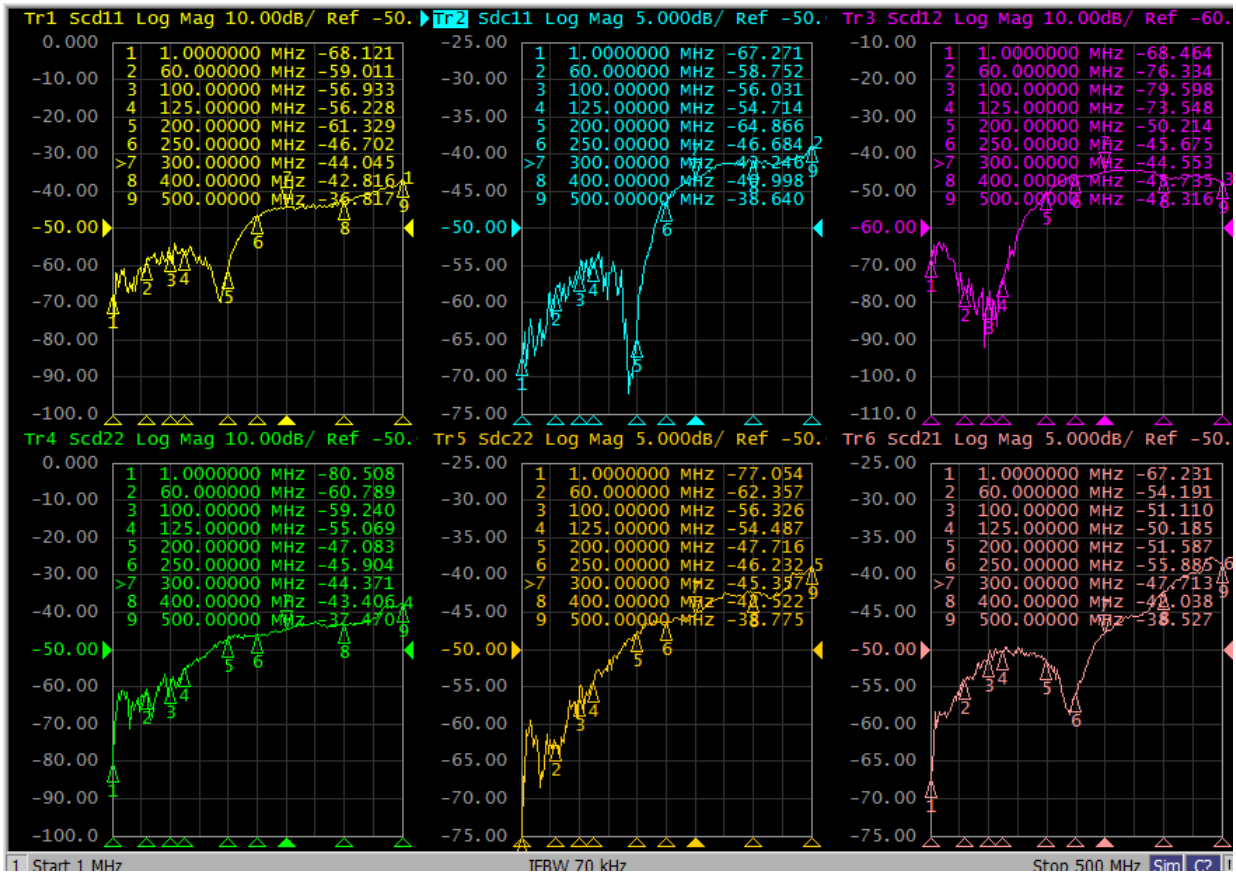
Tr1 Scd11 Log Mag 10.00dB/ Ref -50.

0.000
-10.00
-20.00
-30.00
-40.00
-50.00
-60.00
-70.00
-80.00
-90.00
-100.0

1 1.0000000 MHz -68.121
2 60.000000 MHz -59.011
3 100.00000 MHz -56.933
4 125.00000 MHz -56.228
5 200.00000 MHz -61.329
6 250.00000 MHz -46.702
>7 300.00000 MHz -44.045
8 400.00000 MHz -42.816
9 500.00000 MHz -36.817

Tr2 Sdc11 Log Mag 5.000dB/ Ref -50.

-25.00
-30.00
-35.00
-40.00
-45.00
-50.00
-55.00
-60.00
-65.00
-70.00
-75.00

1 1.0000000 MHz -67.271
2 60.000000 MHz -58.752
3 100.00000 MHz -56.031
4 125.00000 MHz -54.714
5 200.00000 MHz -64.866
6 250.00000 MHz -46.684
>7 300.00000 MHz -42.246
8 400.00000 MHz -40.998
9 500.00000 MHz -38.640

Tr3 Scd12 Log Mag 10.00dB/ Ref -60.

-10.00
-20.00
-30.00
-40.00
-50.00
-60.00
-70.00
-80.00
-90.00
-100.0
-110.0

1 1.0000000 MHz -68.464
2 60.000000 MHz -76.334
3 100.00000 MHz -79.598
4 125.00000 MHz -73.548
5 200.00000 MHz -50.214
6 250.00000 MHz -45.675
>7 300.00000 MHz -44.553
8 400.00000 MHz -45.735
9 500.00000 MHz -48.316

Tr4 Scd22 Log Mag 10.00dB/ Ref -50.

0.000
-10.00
-20.00
-30.00
-40.00
-50.00
-60.00
-70.00
-80.00
-90.00
-100.0

1 1.0000000 MHz -80.508
2 60.000000 MHz -60.789
3 100.00000 MHz -59.240
4 125.00000 MHz -55.069
5 200.00000 MHz -47.083
6 250.00000 MHz -45.904
>7 300.00000 MHz -44.371
8 400.00000 MHz -43.406
9 500.00000 MHz -37.470

Tr5 Sdc22 Log Mag 5.000dB/ Ref -50.

-25.00
-30.00
-35.00
-40.00
-45.00
-50.00
-55.00
-60.00
-65.00
-70.00
-75.00

1 1.0000000 MHz -77.054
2 60.000000 MHz -62.357
3 100.00000 MHz -56.326
4 125.00000 MHz -54.487
5 200.00000 MHz -47.716
6 250.00000 MHz -46.232
>7 300.00000 MHz -45.357
8 400.00000 MHz -44.522
9 500.00000 MHz -38.775

Tr6 Scd21 Log Mag 5.000dB/ Ref -50.

-25.00
-30.00
-35.00
-40.00
-45.00
-50.00
-55.00
-60.00
-65.00
-70.00
-75.00

1 1.0000000 MHz -67.231
2 60.000000 MHz -54.191
3 100.00000 MHz -51.110
4 125.00000 MHz -50.185
5 200.00000 MHz -51.587
6 250.00000 MHz -55.885
>7 300.00000 MHz -47.713
8 400.00000 MHz -42.038
9 500.00000 MHz -38.527

1 Start 1 MHz IFBW 70 kHz Stop 500 MHz Sim C?